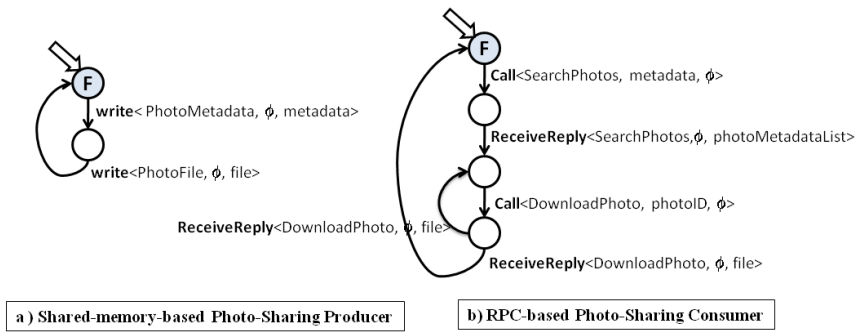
F

write< PhotoMetadata, $\phi$, metadata>

write<PhotoFile, $\phi$, file>

a ) Shared-memory-based Photo-Sharing Producer

F

Call<SearchPhotos, metadata, $\phi$>

ReceiveReply<SearchPhotos,$\phi$, photoMetadataList>

Call<DownloadPhoto, photoID, $\phi$>

ReceiveReply<DownloadPhoto, $\phi$, file>

ReceiveReply<DownloadPhoto, $\phi$, file>

b) RPC-based Photo-Sharing Consumer